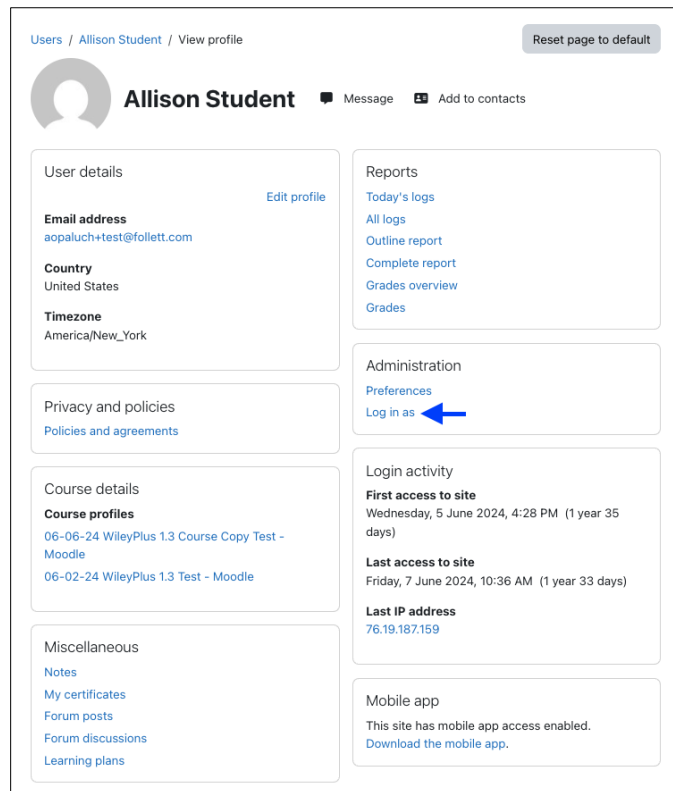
Users / Allison Student / View profile

Reset page to default

Allison Student

Message

Add to contacts

User details

Edit profile

Email address
aopaluch+test@follett.com

Country
United States

Timezone
America/New_York

Privacy and policies

Policies and agreements

Course details

Course profiles
06-06-24 WileyPlus 1.3 Course Copy Test - Moodle
06-02-24 WileyPlus 1.3 Test - Moodle

Miscellaneous

Notes
My certificates
Forum posts
Forum discussions
Learning plans

Reports

Today's logs
All logs
Outline report
Complete report
Grades overview
Grades

Administration

Preferences
Log in as

Login activity

First access to site
Wednesday, 5 June 2024, 4:28 PM (1 year 35 days)

Last access to site
Friday, 7 June 2024, 10:36 AM (1 year 33 days)

Last IP address
76.19.187.159

Mobile app

This site has mobile app access enabled.
Download the mobile app.